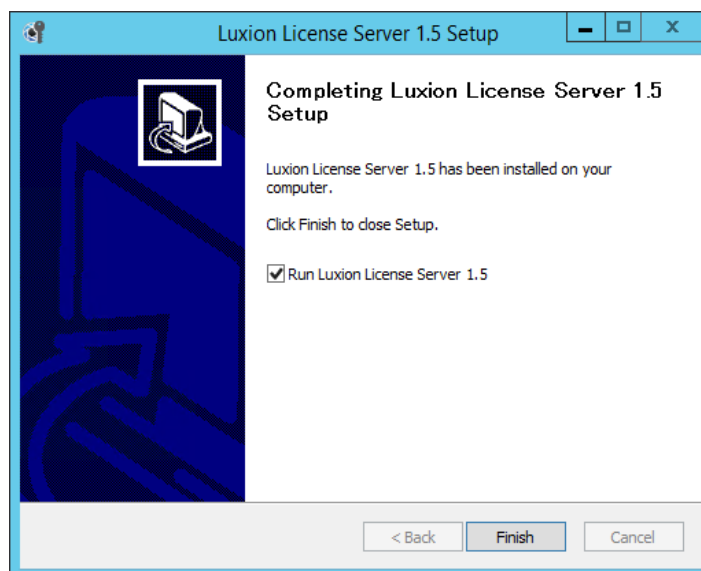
Luxion License Server 1.5 Setup

Completing Luxion License Server 1.5 Setup

Luxion License Server 1.5 has been installed on your computer.

Click Finish to close Setup.

Run Luxion License Server 1.5

< Back
Finish
Cancel